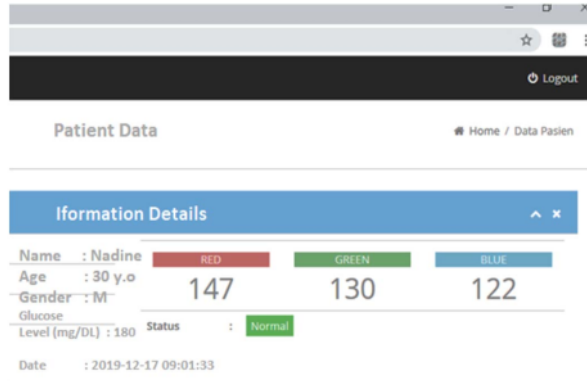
Logout

Patient Data

Home / Data Pasien

Iformation Details

Name : Nadine
Age : 30 y.o
Gender : M
Glucose Level (mg/DL) : 180

| RED | GREEN | BLUE |
|---|---|---|
| 147 | 130 | 122 |

Status : Normal

Date : 2019-12-17 09:01:33